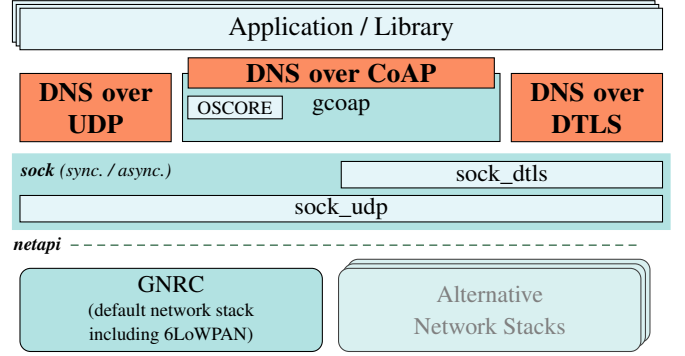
Application / Library

DNS over UDP

DNS over CoAP

OSCORE

gcoap

DNS over DTLS

*sock* (sync. / async.)

sock_dtls

sock_udp

*netapi*

GNRC
(default network stack including 6LoWPAN)

Alternative Network Stacks